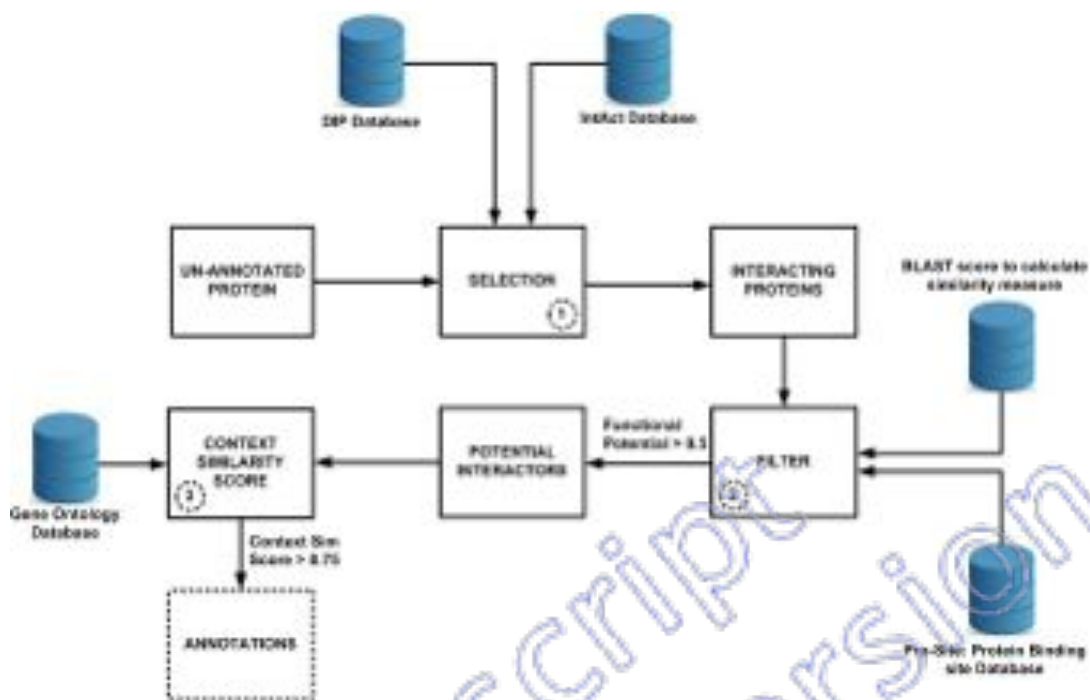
DIP Database

IntAct Database

UN-ANNOTATED PROTEIN

SELECTION
1

INTERACTING PROTEINS

BLAST score to calculate similarity measure

Gene Ontology Database

CONTEXT SIMILARITY SCORE
3

POTENTIAL INTERACTORS

Functional Potential > 0.5

FILTER
2

Context Sim Score > 0.75

ANNOTATIONS

Pro-Site: Protein Binding site Database

script

rsion